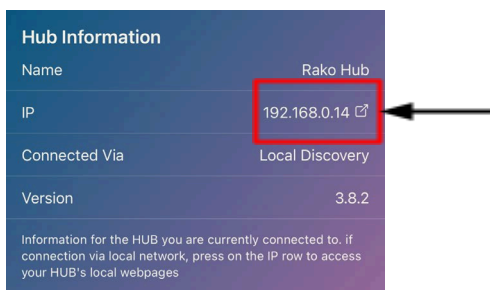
Hub Information

| Name | Rako Hub |
|---|---|
| IP | 192.168.0.14 |
| Connected Via | Local Discovery |
| Version | 3.8.2 |

Information for the HUB you are currently connected to. if connection via local network, press on the IP row to access your HUB's local webpages